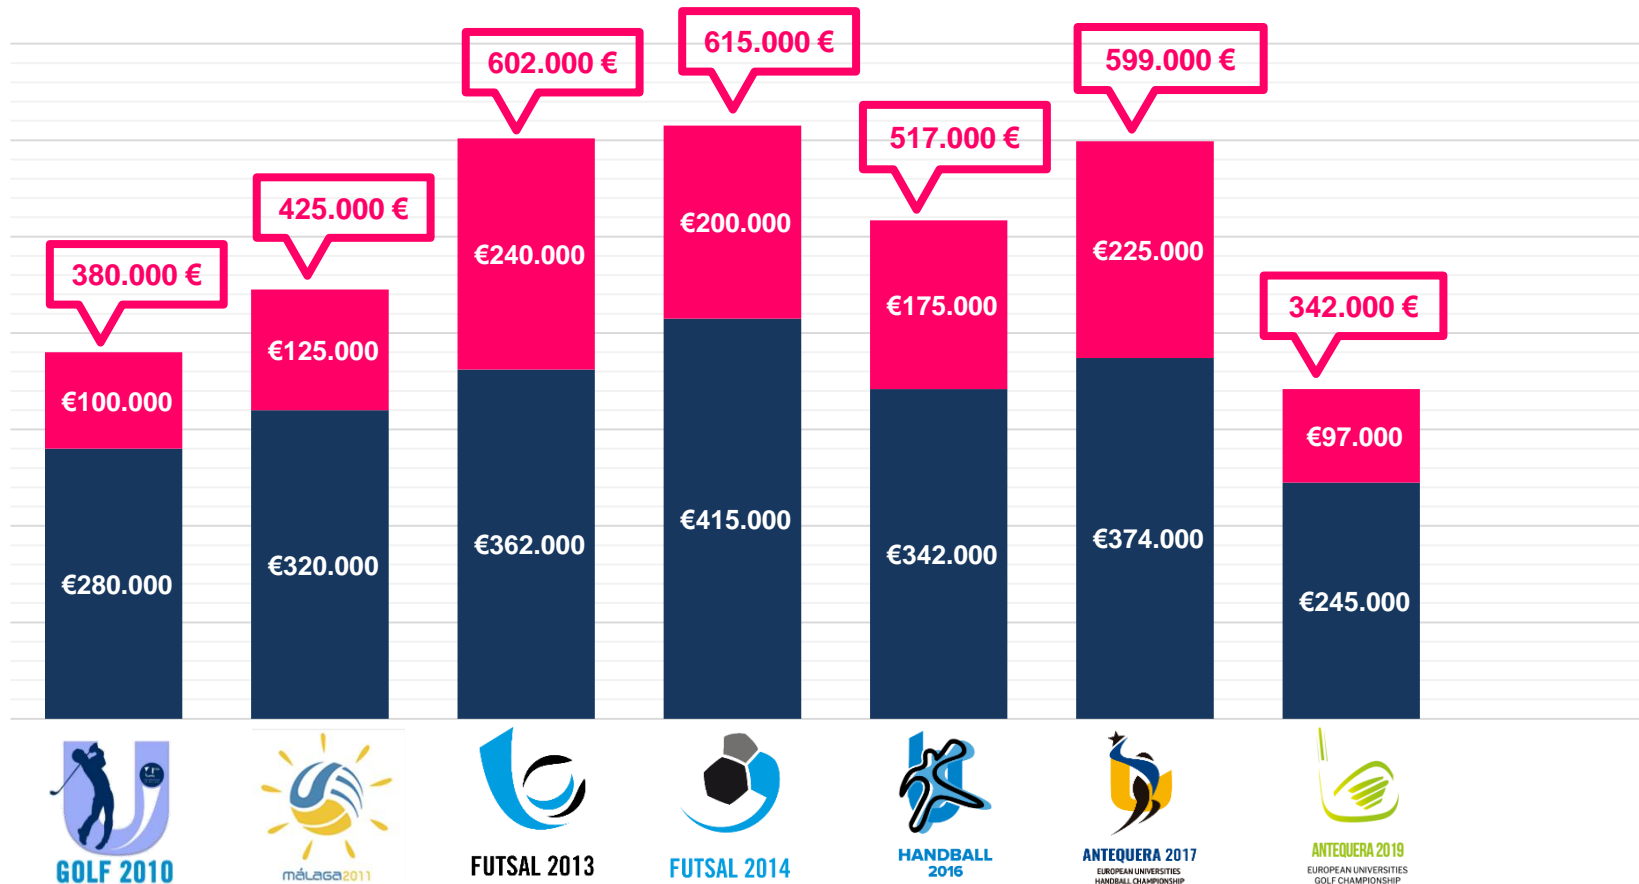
380.000 €
€100.000
€280.000
GOLF 2010

425.000 €
€125.000
€320.000
málaga2011

602.000 €
€240.000
€362.000
FUTSAL 2013

615.000 €
€200.000
€415.000
FUTSAL 2014

517.000 €
€175.000
€342.000
HANDBALL 2016

599.000 €
€225.000
€374.000
ANTEQUERA 2017
EUROPEAN UNIVERSITIES HANDBALL CHAMPIONSHIP

342.000 €
€97.000
€245.000
ANTEQUERA 2019
EUROPEAN UNIVERSITIES GOLF CHAMPIONSHIP